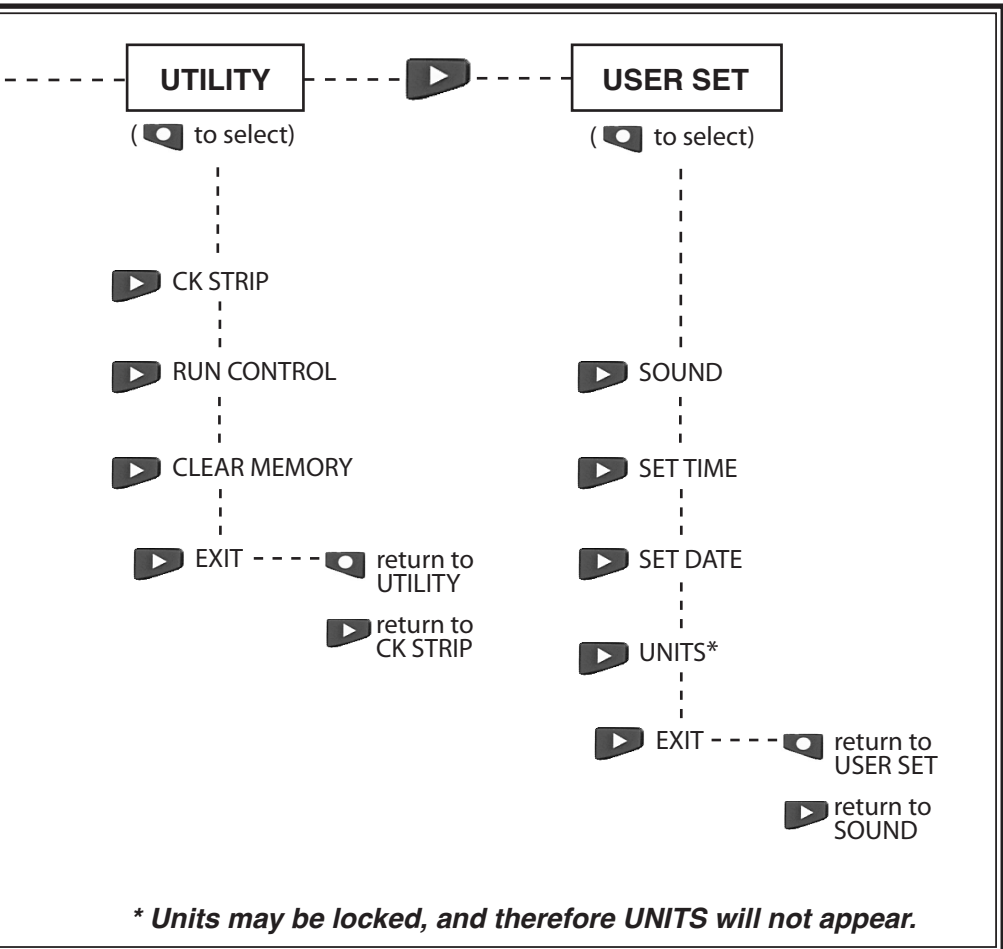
UTILITY

USER SET

( to select)

( to select)

CK STRIP

RUN CONTROL

CLEAR MEMORY

EXIT

return to UTILITY

return to CK STRIP

SOUND

SET TIME

SET DATE

UNITS*

EXIT

return to USER SET

return to SOUND

* Units may be locked, and therefore UNITS will not appear.